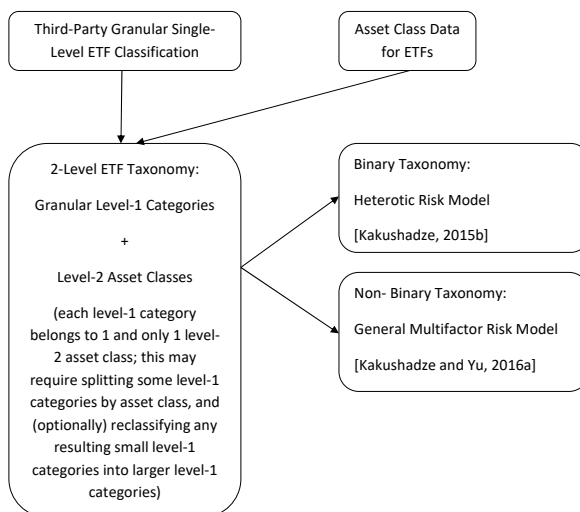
Third-Party Granular Single-Level ETF Classification

Asset Class Data for ETFs

2-Level ETF Taxonomy:

Granular Level-1 Categories

+

Level-2 Asset Classes

(each level-1 category belongs to 1 and only 1 level-2 asset class; this may require splitting some level-1 categories by asset class, and (optionally) reclassifying any resulting small level-1 categories into larger level-1 categories)

Binary Taxonomy:

Heterotic Risk Model

[Kakushadze, 2015b]

Non- Binary Taxonomy:

General Multifactor Risk Model

[Kakushadze and Yu, 2016a]